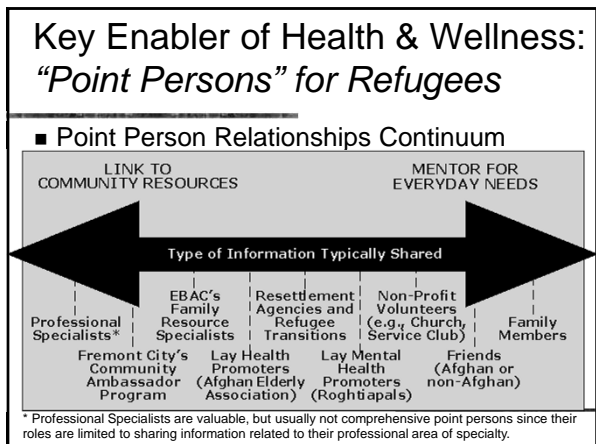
Key Enabler of Health & Wellness: *"Point Persons" for Refugees*

■ Point Person Relationships Continuum

LINK TO COMMUNITY RESOURCES

MENTOR FOR EVERYDAY NEEDS

Type of Information Typically Shared

Professional Specialists*

Fremont City's Community Ambassador Program

EBAC's Family Resource Specialists

Lay Health Promoters (Afghan Elderly Association)

Resettlement Agencies and Refugee Transitions

Lay Mental Health Promoters (Roghtiapals)

Non-Profit Volunteers (e.g., Church, Service Club)

Friends (Afghan or non-Afghan)

Family Members

* Professional Specialists are valuable, but usually not comprehensive point persons since their roles are limited to sharing information related to their professional area of specialty.